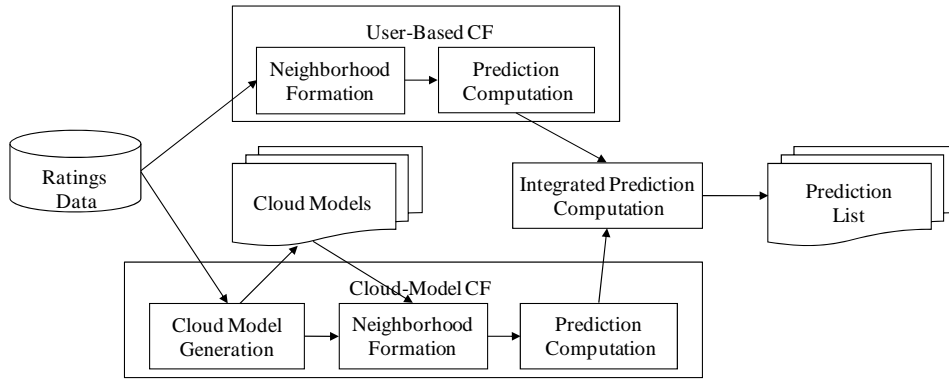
User-Based CF

Neighborhood Formation

Prediction Computation

Ratings Data

Cloud Models

Integrated Prediction Computation

Prediction List

Cloud-Model CF

Cloud Model Generation

Neighborhood Formation

Prediction Computation